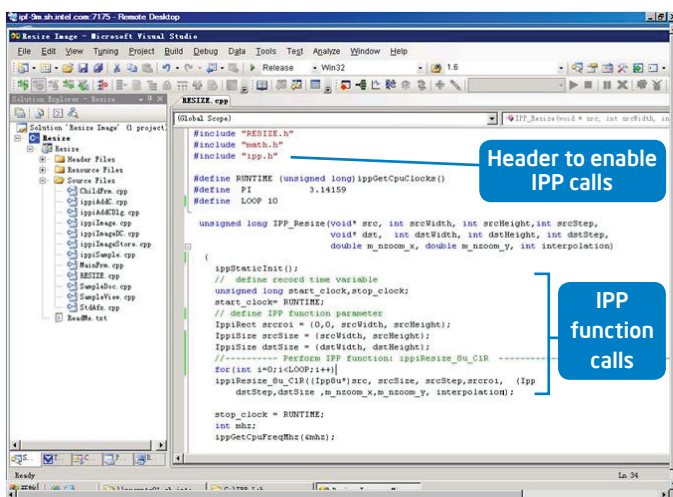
ipf-9m.sh.intel.com:7175 - Remote Desktop

Resize Image - Microsoft Visual Studio

File Edit View Tuning Project Build Debug Data Tools Test Analyze Window Help

Release Win32 1.6

Solution Explorer - Resize

RESIZE.cpp

(Global Scope)

IPP_Resize(void * src, int srcWidth, in

Solution 'Resize Image' (1 project)
Resize
Resize
Header Files
Resource Files
Source Files
ChildFrm.cpp
ippiAddC.cpp
ippiAddCDlg.cpp
ippiImage.cpp
ippiImageDC.cpp
ippiImageStore.cpp
ippiSample.cpp
MainFrm.cpp
RESIZE.cpp
SampleDoc.cpp
SampleView.cpp
StdAfx.cpp
ReadMe.txt

#include "RESIZE.h"
#include "math.h"
#include "ipp.h"

#define RUNTIME (unsigned long)ippGetCpuClocks()
#define PI 3.14159
#define LOOP 10

unsigned long IPP_Resize(void* src, int srcWidth, int srcHeight,int srcStep,
void* dst, int dstWidth, int dstHeight, int dstStep,
double m_nzoom_x, double m_nzoom_y, int interpolation)
{
ippStaticInit();
// define record time variable
unsigned long start_clock,stop_clock;
start_clock= RUNTIME;
// define IPP function parameter
IppiRect srcroi = {0,0, srcWidth, srcHeight};
IppiSize srcSize = {srcWidth, srcHeight};
IppiSize dstSize = {dstWidth, dstHeight};
//---------- Perform IPP function: ippiResize_8u_C1R -----------
for(int i=0;i<LOOP;i++)
ippiResize_8u_C1R((Ipp8u*)src, srcSize, srcStep,srcroi, (Ipp
dstStep,dstSize ,m_nzoom_x,m_nzoom_y, interpolation);

stop_clock = RUNTIME;
int mhz;
ippGetCpuFreqMhz(&mhz);

Header to enable IPP calls

IPP function calls

Ready

Ln 34